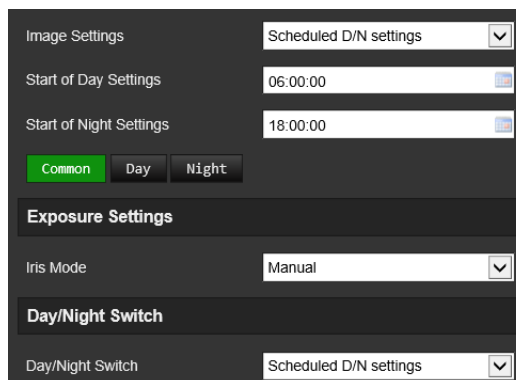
Image Settings
Scheduled D/N settings

Start of Day Settings
06:00:00

Start of Night Settings
18:00:00

Common Day Night

Exposure Settings

Iris Mode
Manual

Day/Night Switch

Day/Night Switch
Scheduled D/N settings